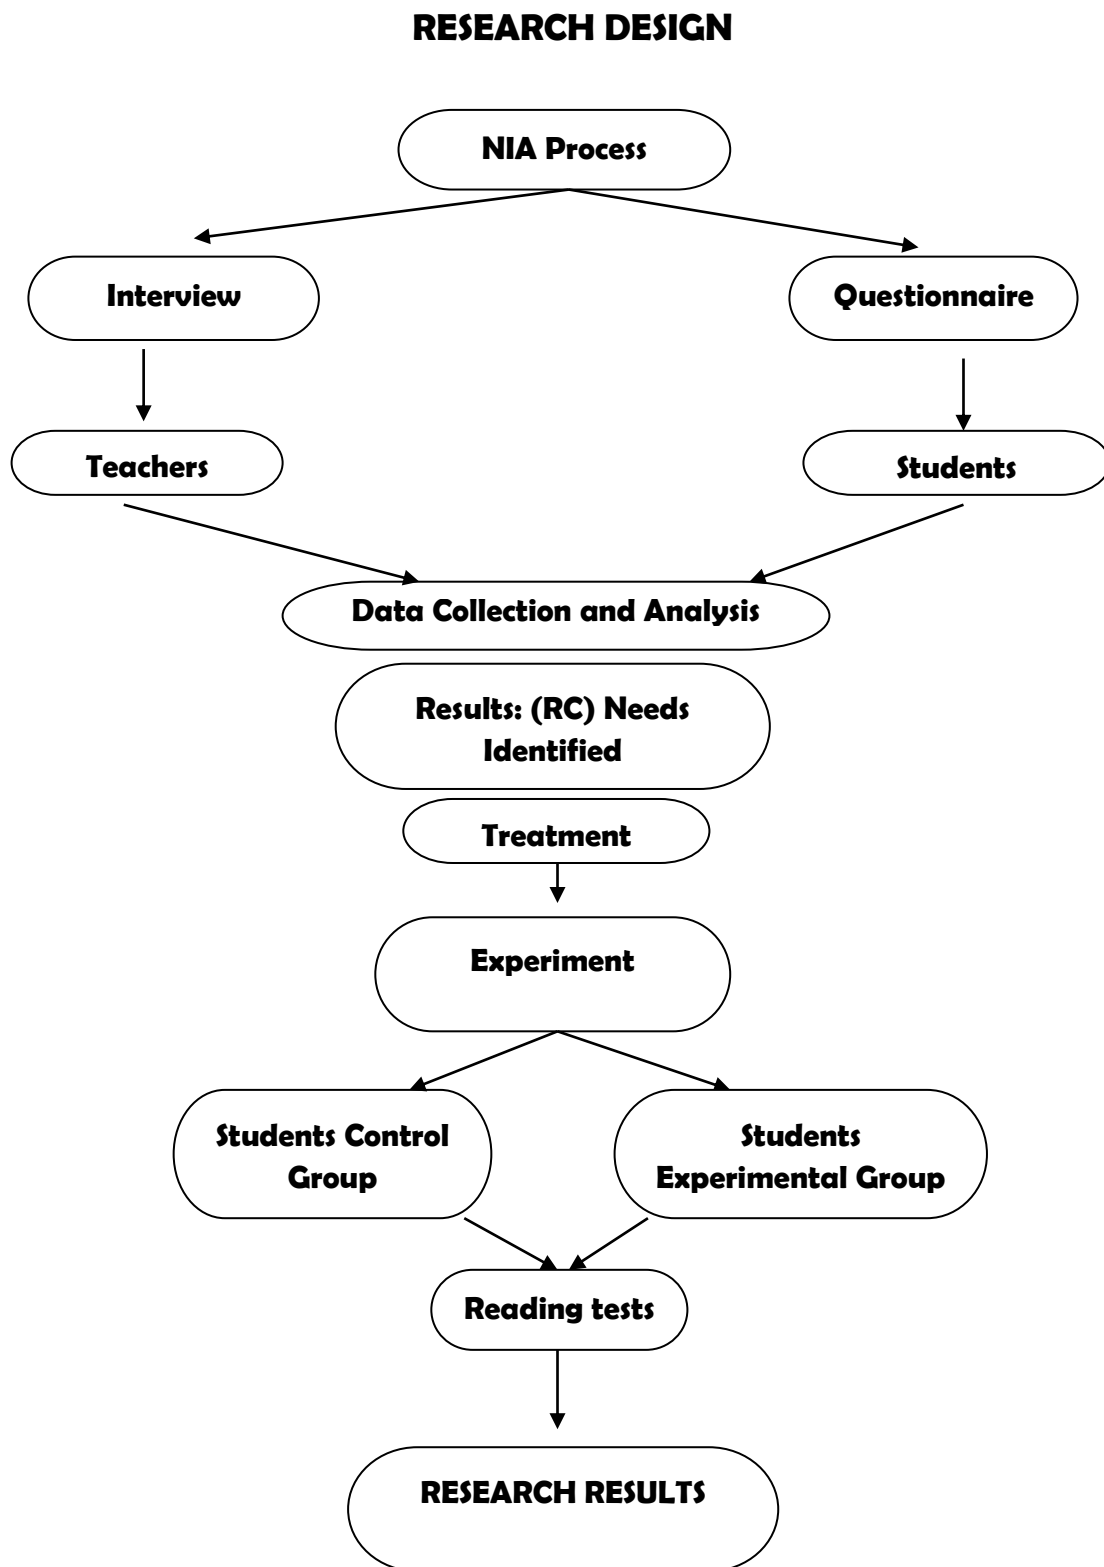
RESEARCH DESIGN

NIA Process

Interview

Questionnaire

Teachers

Students

Data Collection and Analysis

Results: (RC) Needs Identified

Treatment

Experiment

Students Control Group

Students Experimental Group

Reading tests

RESEARCH RESULTS